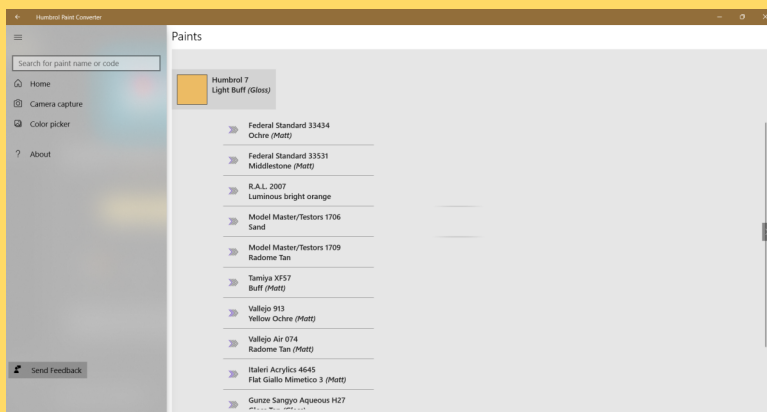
Humbrol Paint Converter

Search for paint name or code

Home

Camera capture

Color picker

About

Send Feedback

Paints

Humbrol 7
Light Buff *(Gloss)*

Federal Standard 33434
Ochre *(Matt)*

Federal Standard 33531
Middlestone *(Matt)*

R.A.L. 2007
Luminous bright orange

Model Master/Testors 1706
Sand

Model Master/Testors 1709
Radome Tan

Tamiya XF57
Buff *(Matt)*

Vallejo 913
Yellow Ochre *(Matt)*

Vallejo Air 074
Radome Tan *(Matt)*

Italeri Acrylics 4645
Flat Giallo Mimetico 3 *(Matt)*

Gunze Sangyo Aqueous H27
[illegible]